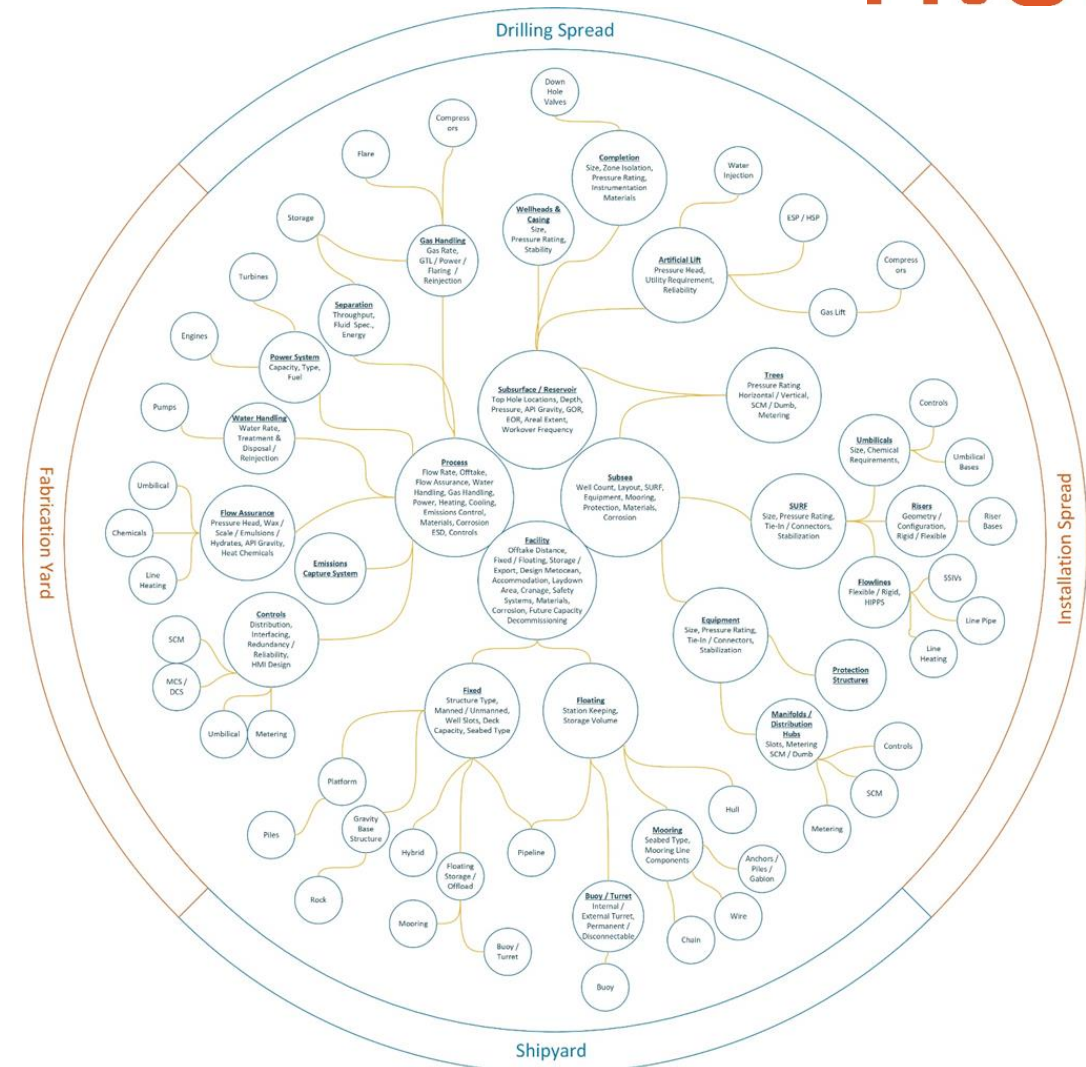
Drilling Spread

Fabrication Yard

Installation Spread

Shipyard

Down Hole Valves

Compress ors

Flare

Completion
Size, Zone Isolation, Pressure Rating, Instrumentation Materials

Water Injection

Storage

Gas Handling
Gas Rate, GTL / Power / Flaring / Reinjection

Wellheads & Casing
Size, Pressure Rating, Stability

ESP / HSP

Artificial Lift
Pressure Head, Utility Requirement, Reliability

Compress ors

Turbines

Separation
Throughput, Fluid Spec., Energy

Gas Lift

Engines

Power System
Capacity, Type, Fuel

Subsurface / Reservoir
Top Hole Locations, Depth, Pressure, API Gravity, GOR, EOR, Areal Extent, Workover Frequency

Trees
Pressure Rating Horizontal / Vertical, SCM / Dumb, Metering

Pumps

Water Handling
Water Rate, Treatment & Disposal / Reinjection

Controls

Umbilicals
Size, Chemical Requirements,

Umbilical Bases

Process
Flow Rate, Offtake, Flow Assurance, Water Handling, Gas Handling, Power, Heating, Cooling, Emissions Control, Materials, Corrosion ESD, Controls

Subsea
Well Count, Layout, SURF, Equipment, Mooring, Protection, Materials, Corrosion

Umbilical

Flow Assurance
Pressure Head, Wax / Scale / Emulsions / Hydrates, API Gravity, Heat Chemicals

SURF
Size, Pressure Rating, Tie-In / Connectors, Stabilization

Risers
Geometry / Configuration, Rigid / Flexible

Riser Bases

Chemicals

Facility
Offtake Distance, Fixed / Floating, Storage / Export, Design Metocean, Accommodation, Laydown Area, Cranage, Safety Systems, Materials, Corrosion, Future Capacity Decommissioning

Line Heating

Emissions Capture System

Flowlines
Flexible / Rigid, HIPPS

SSIVs

Line Pipe

Controls
Distribution, Interfacing, Redundancy / Reliability, HMI Design

SCM

Equipment
Size, Pressure Rating, Tie-In / Connectors, Stabilization

Line Heating

MCS / DCS

Protection Structures

Fixed
Structure Type, Manned / Unmanned, Well Slots, Deck Capacity, Seabed Type

Floating
Station Keeping, Storage Volume

Umbilical

Metering

Manifolds / Distribution Hubs
Slots, Metering SCM / Dumb

Controls

Platform

SCM

Hull

Metering

Piles

Gravity Base Structure

Hybrid

Pipeline

Mooring
Seabed Type, Mooring Line Components

Floating Storage / Offload

Anchors / Piles / Gabion

Rock

Mooring

Buoy / Turret
Internal / External Turret, Permanent / Disconnectable

Wire

Chain

Buoy / Turret

Buoy